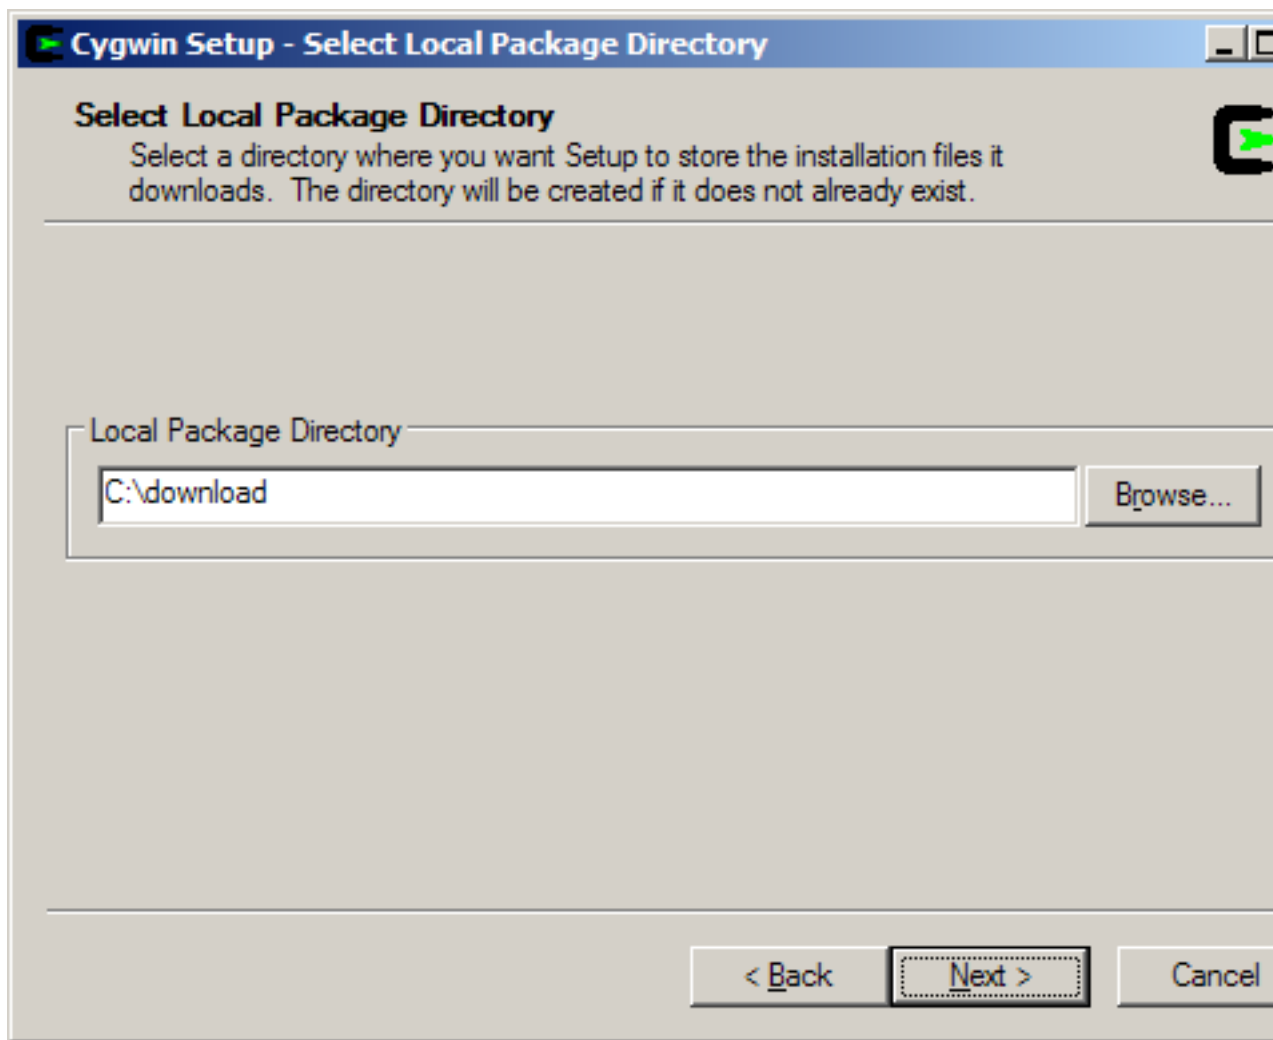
Cygwin Setup - Select Local Package Directory

Select Local Package Directory

Select a directory where you want Setup to store the installation files it downloads. The directory will be created if it does not already exist.

Local Package Directory

C:\download

Browse...

< Back

Next >

Cancel